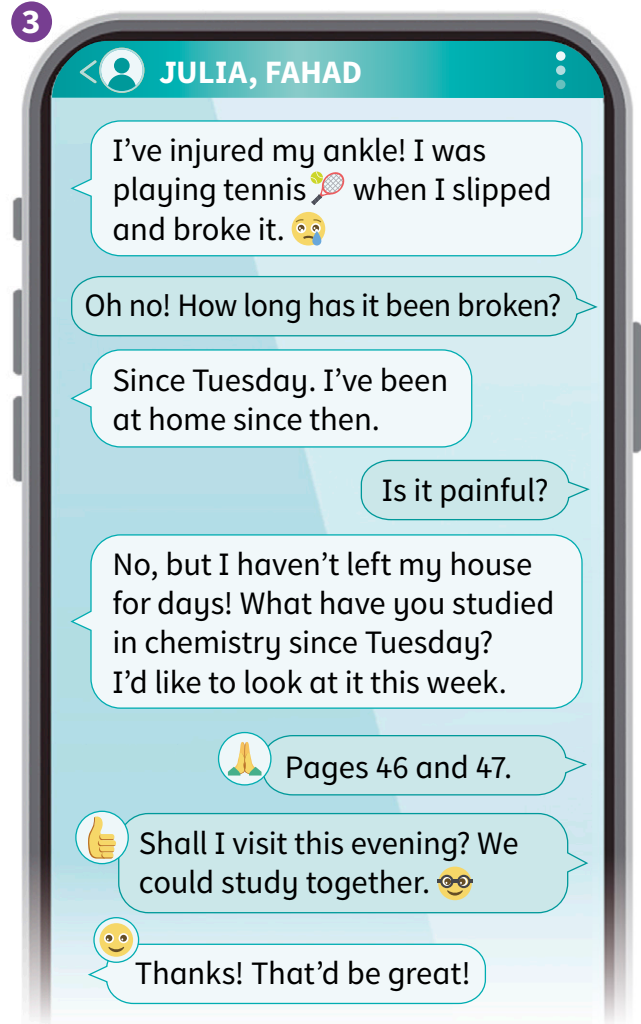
3

JULIA, FAHAD

I’ve injured my ankle! I was playing tennis when I slipped and broke it.

Oh no! How long has it been broken?

Since Tuesday. I’ve been at home since then.

Is it painful?

No, but I haven’t left my house for days! What have you studied in chemistry since Tuesday? I’d like to look at it this week.

Pages 46 and 47.

Shall I visit this evening? We could study together.

Thanks! That’d be great!